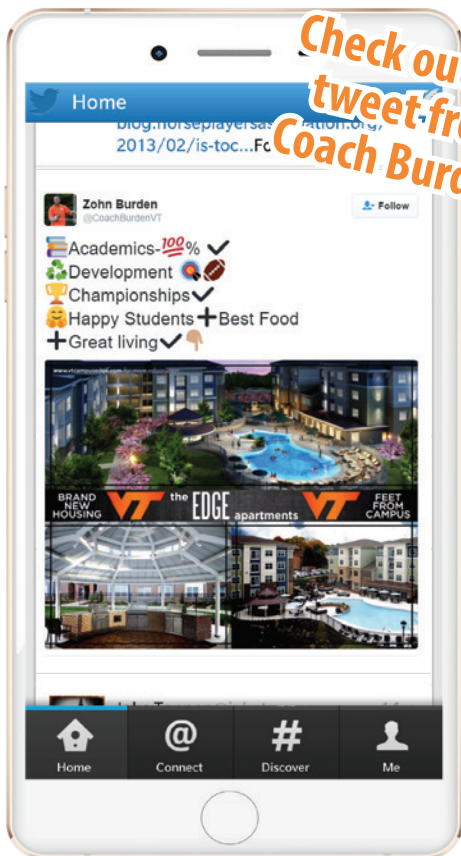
Check ou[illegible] tweet fr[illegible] Coach Burd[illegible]

Home

blog.horseplayersassociation.org/2013/02/is-toc...Fo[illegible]

Zohn Burden
@CoachBurdenVT

Follow

📚Academics-💯% ✔
♻️Development 🎯🏈
🏆Championships✔
🤗Happy Students➕Best Food
➕Great living✔👇🏼

BRAND NEW HOUSING
VT
the EDGE apartments
VT
FEET FROM CAMPUS

Home
Connect
Discover
Me